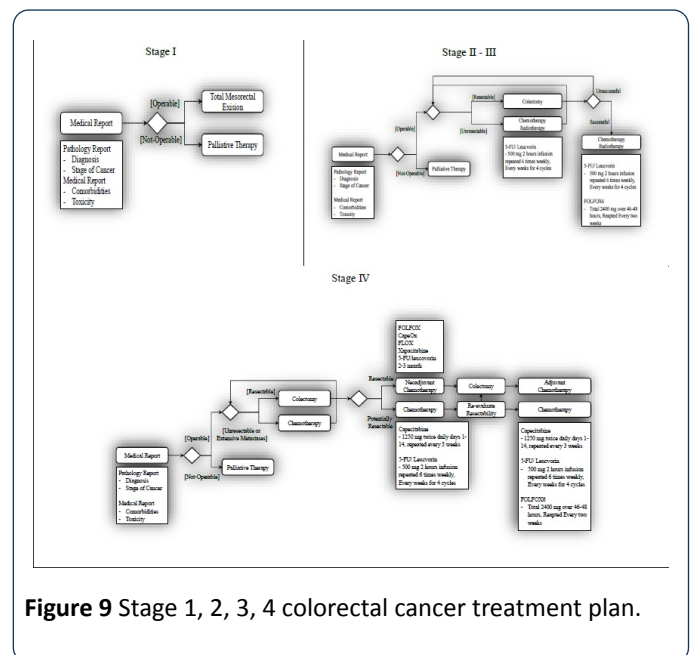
Stage I

Medical Report

[Operable]

Total Mesorectal Exision

[Not-Operable]

Palliative Therapy

Pathology Report
- Diagnosis
- Stage of Cancer
Medical Report
- Comorbidities
- Toxicity

Stage II - III

[Resectable]

Colectomy

Unsuccessful

[Operable]

[Unresectable]

Chemotherapy Radiotherapy

Successful

Medical Report

[Not-Operable]

Palliative Therapy

Chemotherapy Radiotherapy

Pathology Report
- Diagnosis
- Stage of Cancer

Medical Report
- Comorbidities
- Toxicity

5-FU/ Leucovorin
- 500 mg 2 hours infusion repeated 6 times weekly, Every weeks for 4 cycles

5-FU/ Leucovorin
- 500 mg 2 hours infusion repeated 6 times weekly, Every weeks for 4 cycles

FOLFOX6
- Total 2400 mg over 46-48 hours, Reapted Every two weeks

Stage IV

FOLFOX
CapeOx
FLOX
Xapecitabine
5-FU/ leucovorin
2-3 month

Resectable

[Resectable]

Colectomy

Neoadjuvant Chemotherapy

Colectomy

Adjuvant Chemotherapy

[Unresectable or Extensive Metastases]

Chemotherapy

Potentially Resectable

Chemotherapy

Reevaluate Resectability

Chemotherapy

[Operable]

Medical Report

[Not-Operable]

Palliative Therapy

Capecitabine
- 1250 mg twice daily days 1-14, repeated every 3 weeks

Capecitabine
- 1250 mg twice daily days 1-14, repeated every 3 weeks

Pathology Report
- Diagnosis
- Stage of Cancer

Medical Report
- Comorbidities
- Toxicity

5-FU/ Leucovorin
- 500 mg 2 hours infusion repeated 6 times weekly, Every weeks for 4 cycles

5-FU/ Leucovorin
- 500 mg 2 hours infusion repeated 6 times weekly, Every weeks for 4 cycles

FOLFOX6
- Total 2400 mg over 46-48 hours, Reapted Every two weeks

**Figure 9** Stage 1, 2, 3, 4 colorectal cancer treatment plan.